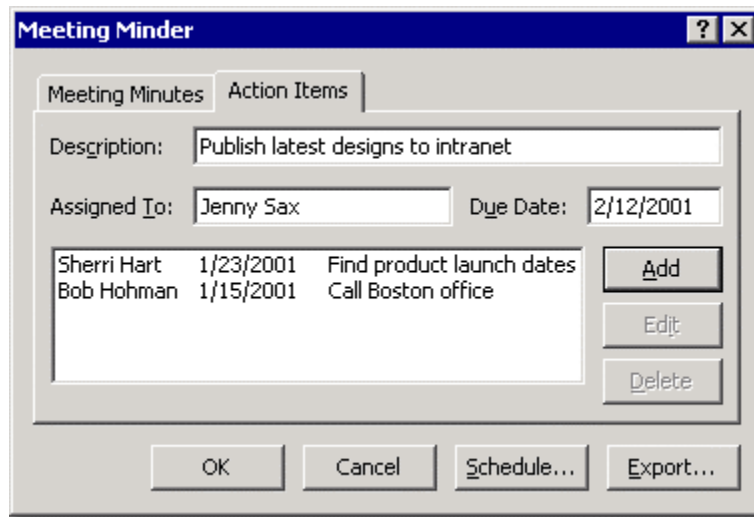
Meeting Minder

?

Meeting Minutes

Action Items

Description: Publish latest designs to intranet

Assigned To: Jenny Sax

Due Date: 2/12/2001

| | | |
|---|---|---|
| Sherri Hart | 1/23/2001 | Find product launch dates |
| Bob Hohman | 1/15/2001 | Call Boston office |

Add

Edit

Delete

OK

Cancel

Schedule...

Export...